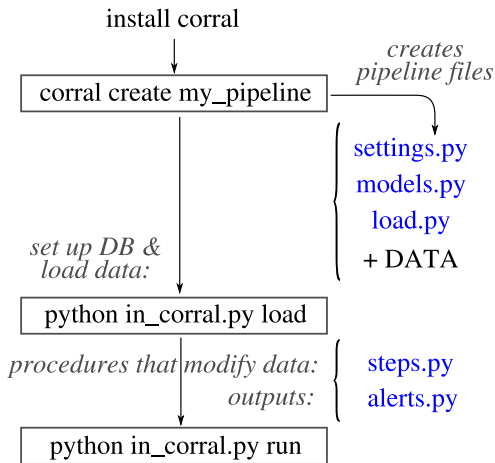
install corral

corral create my_pipeline

creates pipeline files

settings.py
models.py
load.py
+ DATA

set up DB & load data:

python in_corral.py load

procedures that modify data:
outputs:

steps.py
alerts.py

python in_corral.py run